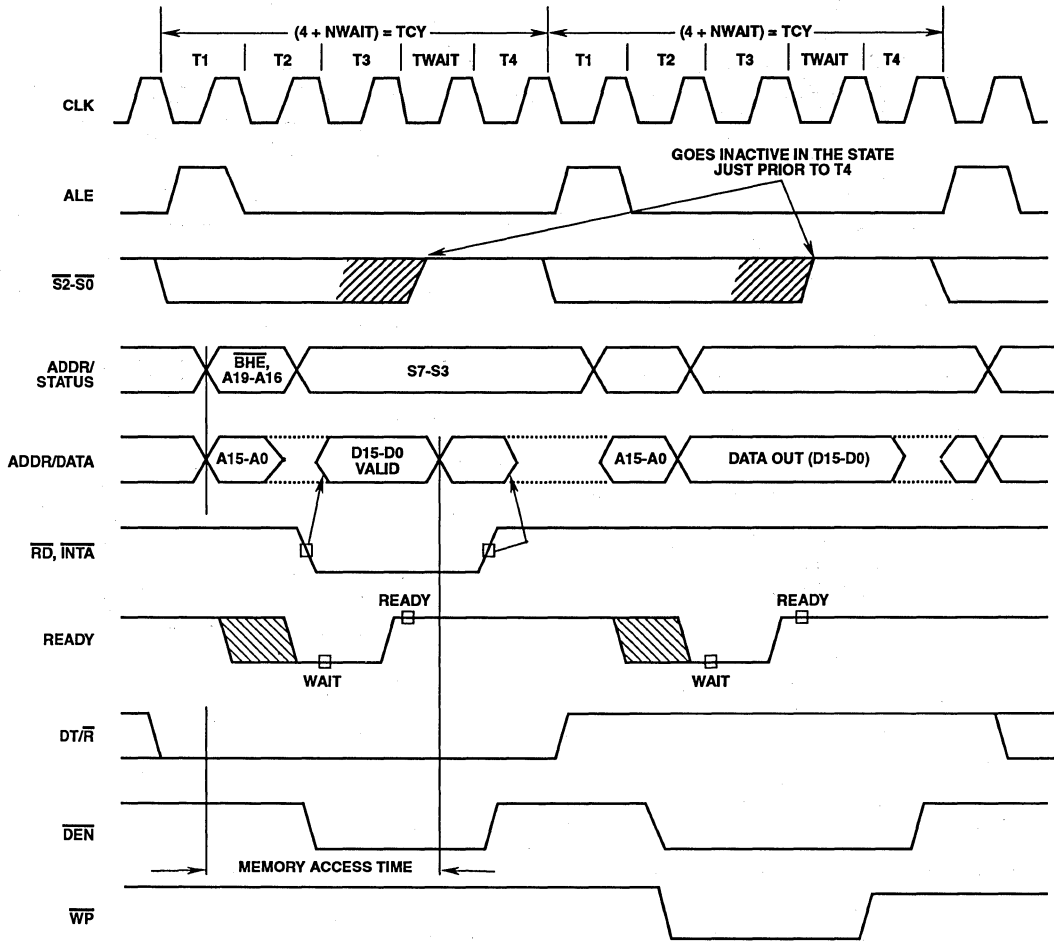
(4 + NWAIT) = TCY
(4 + NWAIT) = TCY
T1 T2 T3 TWAIT T4 T1 T2 T3 TWAIT T4

CLK

ALE

GOES INACTIVE IN THE STATE JUST PRIOR TO T4

$\overline{S2}$-$\overline{S0}$

ADDR/ STATUS

$\overline{BHE}$, A19-A16

S7-S3

ADDR/DATA

A15-A0

D15-D0 VALID

A15-A0

DATA OUT (D15-D0)

$\overline{RD}$, $\overline{INTA}$

READY

READY

READY

WAIT

WAIT

DT/$\overline{R}$

$\overline{DEN}$

MEMORY ACCESS TIME

$\overline{WP}$